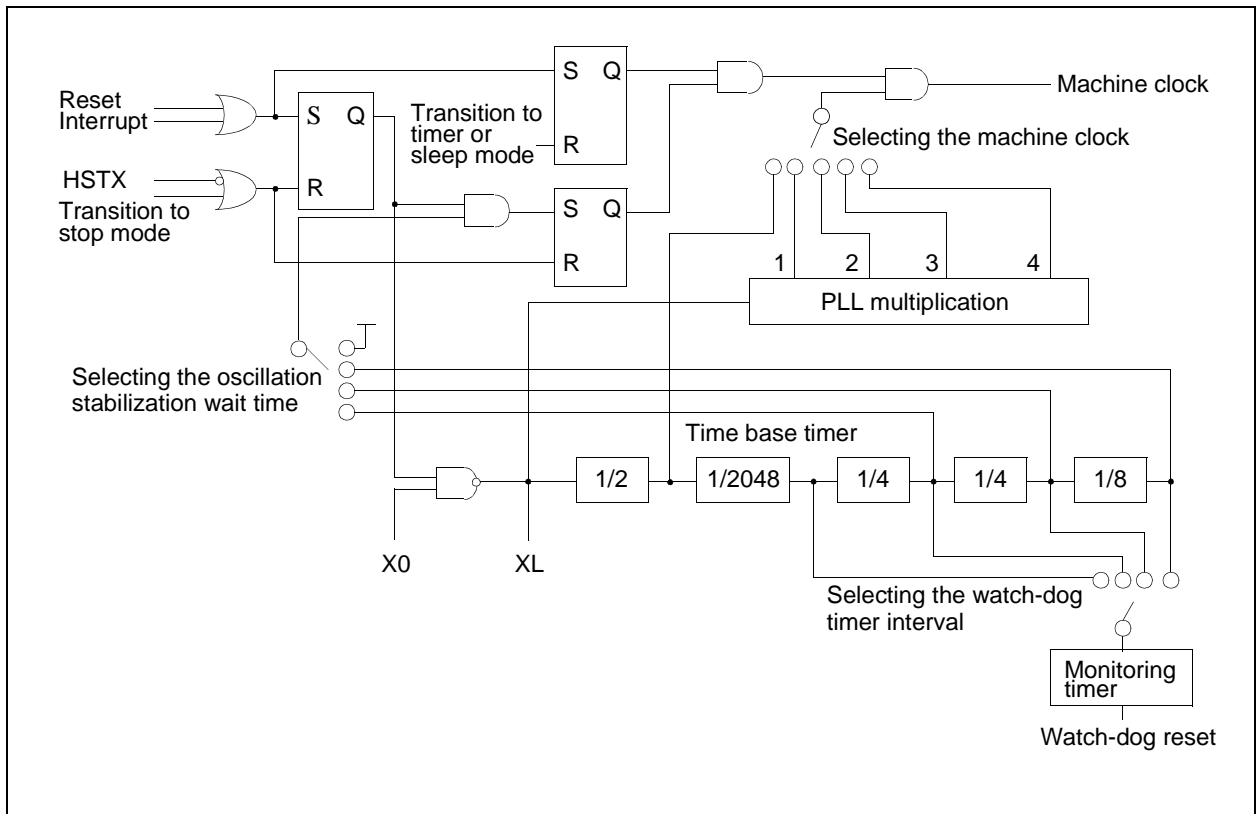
Reset
Interrupt

S Q

R

HSTX

Transition to stop mode

S Q

Transition to timer or sleep mode

R

S Q

R

Machine clock

Selecting the machine clock

1 2 3 4

PLL multiplication

Selecting the oscillation stabilization wait time

Time base timer

1/2

1/2048

1/4

1/4

1/8

X0

XL

Selecting the watch-dog timer interval

Monitoring timer

Watch-dog reset